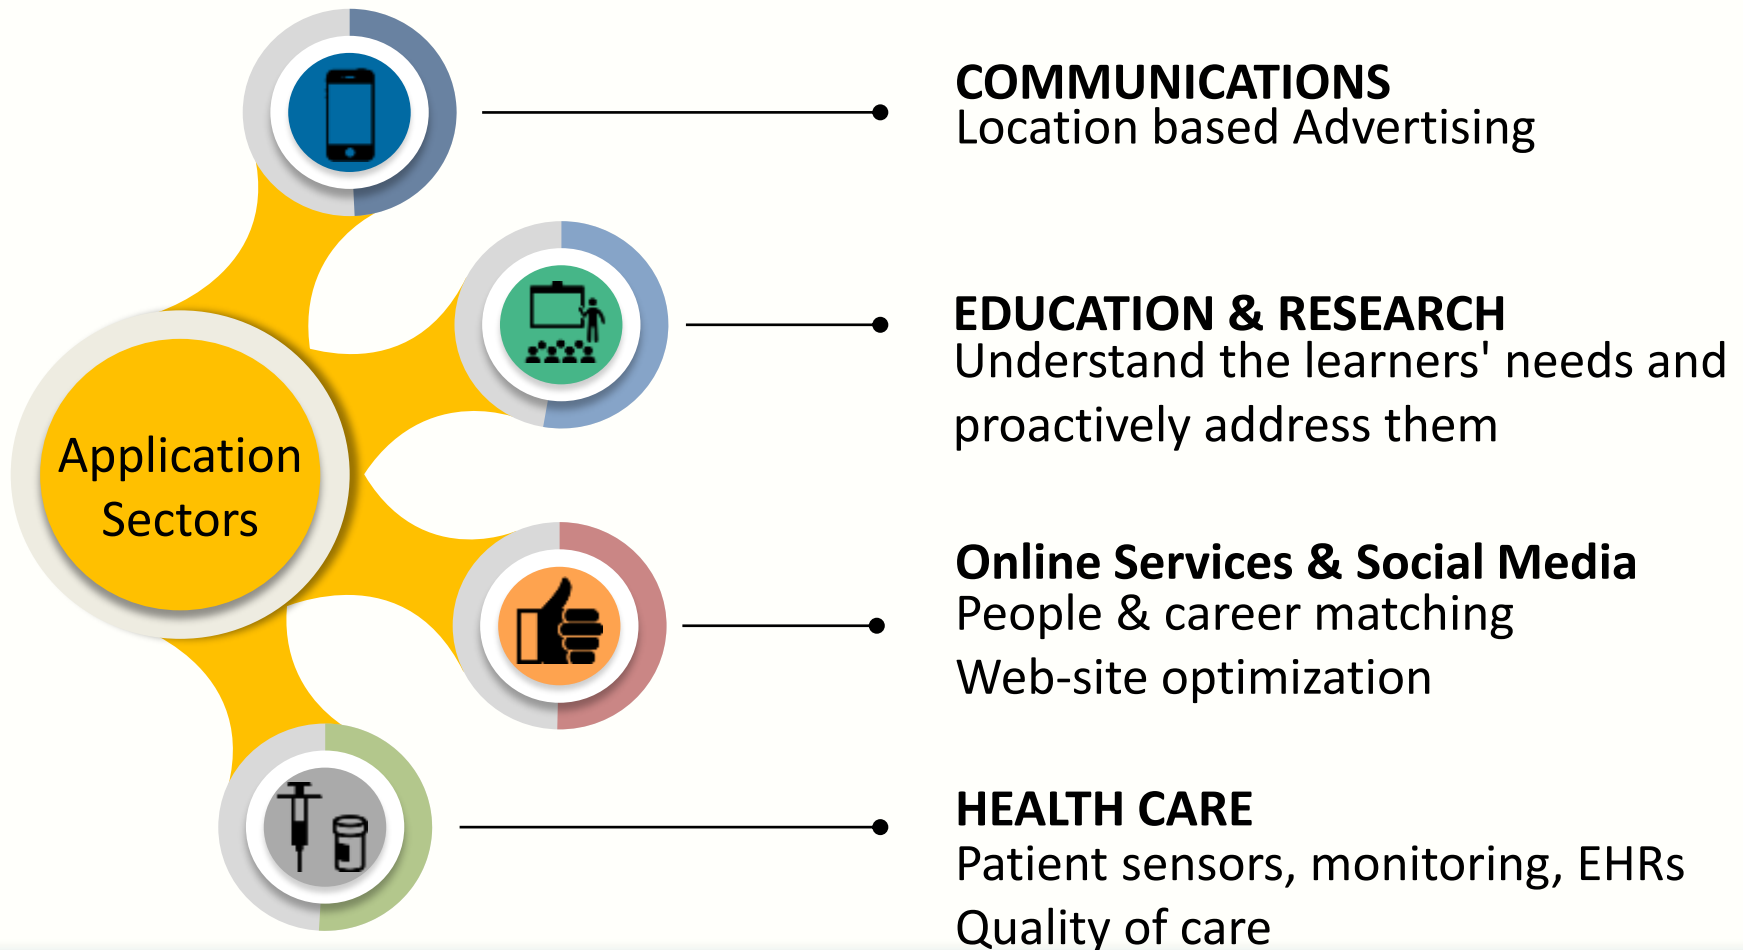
Application Sectors

COMMUNICATIONS
Location based Advertising

EDUCATION & RESEARCH
Understand the learners' needs and proactively address them

Online Services & Social Media
People & career matching
Web-site optimization

HEALTH CARE
Patient sensors, monitoring, EHRs
Quality of care